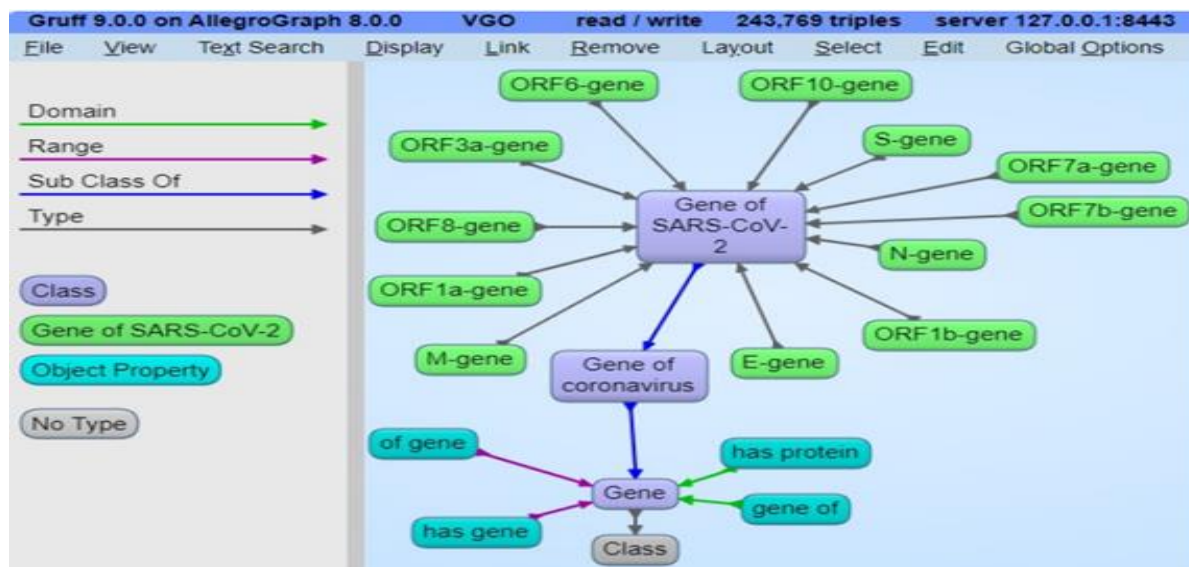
Gruff 9.0.0 on AllegroGraph 8.0.0 VGO read / write 243,769 triples server 127.0.0.1:8443

File View Text Search Display Link Remove Layout Select Edit Global Options

Domain
Range
Sub Class Of
Type

Class
Gene of SARS-CoV-2
Object Property
No Type

ORF6-gene
ORF10-gene
S-gene
ORF3a-gene
ORF7a-gene
ORF7b-gene
Gene of SARS-CoV-2
ORF8-gene
N-gene
ORF1a-gene
ORF1b-gene
M-gene
Gene of coronavirus
E-gene
of gene
has protein
Gene
gene of
has gene
Class